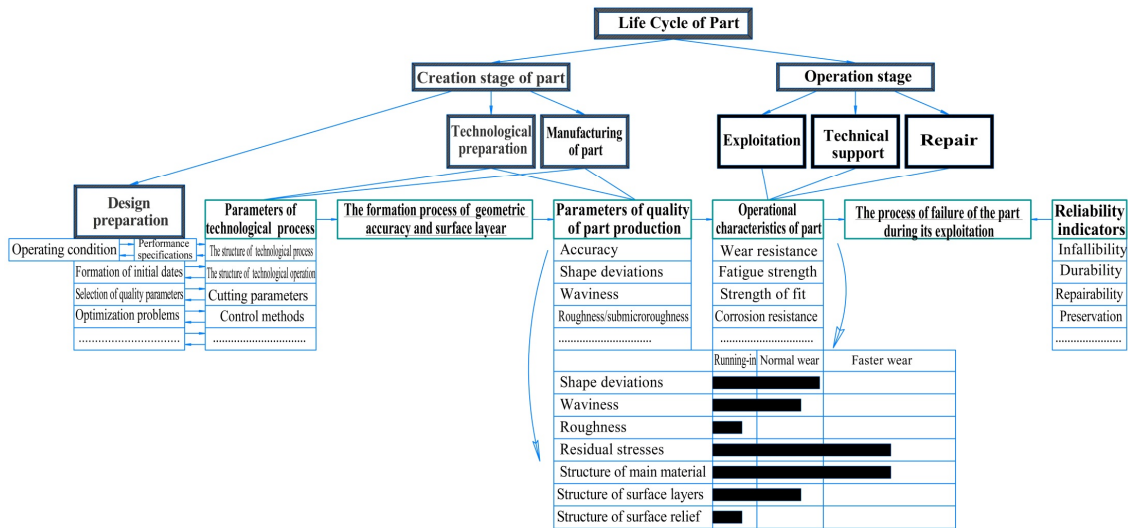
Life Cycle of Part

Creation stage of part

Operation stage

Technological preparation

Manufacturing of part

Exploitation

Technical support

Repair

Design preparation

Operating condition

Performance specifications

Formation of initial dates

Selection of quality parameters

Optimization problems

……………………………

Parameters of technological process

The structure of technological process

The structure of technological operation

Cutting parameters

Control methods

……………………………

The formation process of geometric accuracy and surface layear

Parameters of quality of part production

Accuracy

Shape deviations

Waviness

Roughness/submicroroughness

……………………………

Operational characteristics of part

Wear resistance

Fatigue strength

Strength of fit

Corrosion resistance

……………………………

The process of failure of the part during its exploitation

Reliability indicators

Infallibility

Durability

Repairability

Preservation

……………………

| | Running-in | Normal wear | Faster wear |
|---|---|---|---|
| Shape deviations | | | |
| Waviness | | | |
| Roughness | | | |
| Residual stresses | | | |
| Structure of main material | | | |
| Structure of surface layers | | | |
| Structure of surface relief | | | |